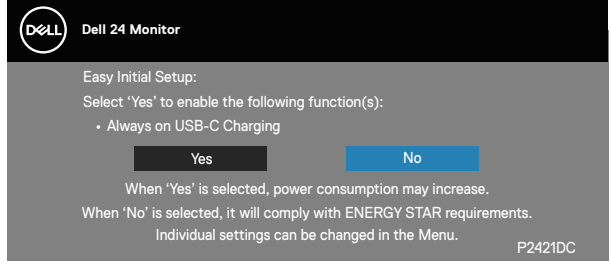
DELL Dell 24 Monitor

Easy Initial Setup:

Select 'Yes' to enable the following function(s):

• Always on USB-C Charging

Yes

No

When 'Yes' is selected, power consumption may increase.

When 'No' is selected, it will comply with ENERGY STAR requirements.

Individual settings can be changed in the Menu.

P2421DC